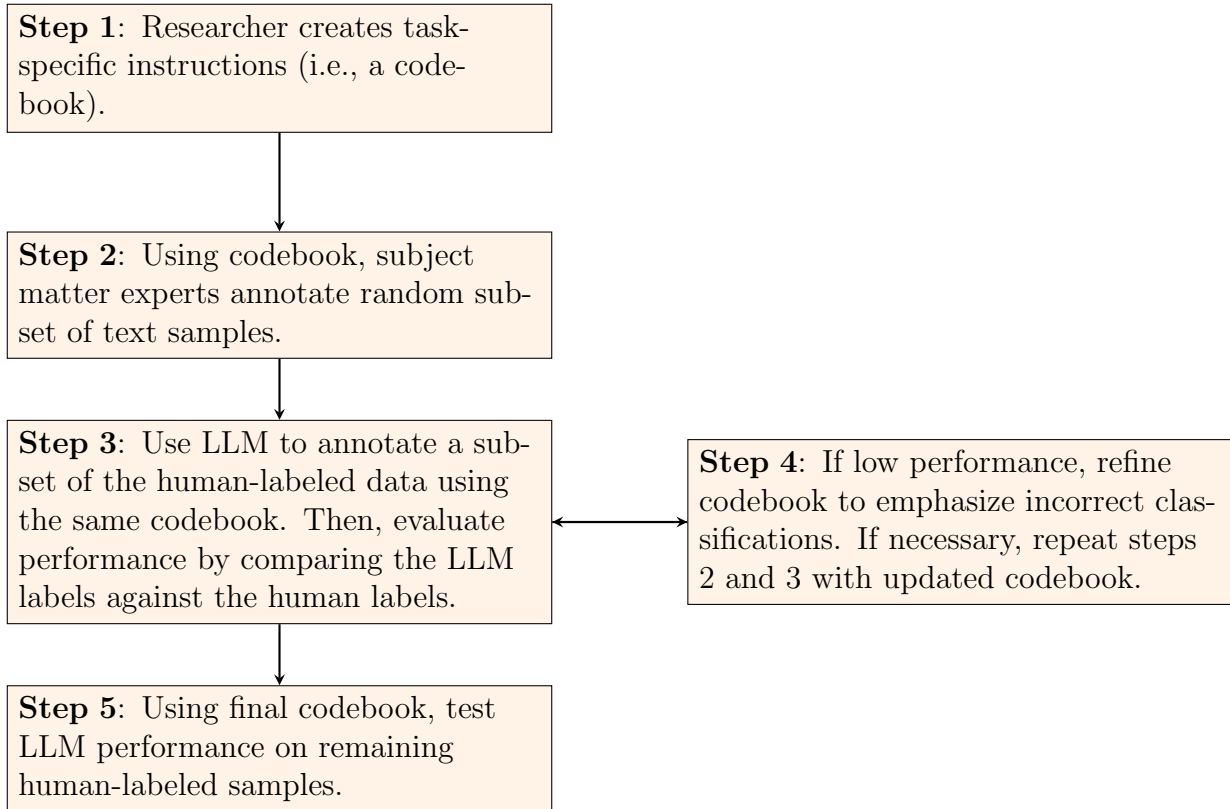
**Step 1**: Researcher creates task-specific instructions (i.e., a codebook).

**Step 2**: Using codebook, subject matter experts annotate random subset of text samples.

**Step 3**: Use LLM to annotate a subset of the human-labeled data using the same codebook. Then, evaluate performance by comparing the LLM labels against the human labels.

**Step 4**: If low performance, refine codebook to emphasize incorrect classifications. If necessary, repeat steps 2 and 3 with updated codebook.

**Step 5**: Using final codebook, test LLM performance on remaining human-labeled samples.